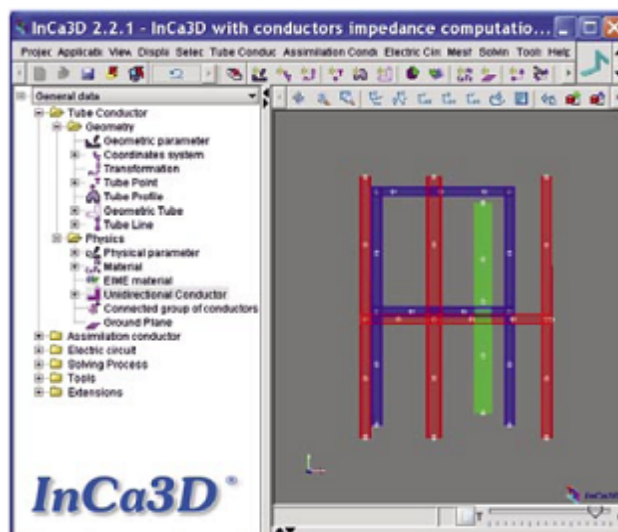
InCa3D 2.2.1 - InCa3D with conductors impedance computatio...

Projec Applicati View Displa Selec Tube Conduc Assimilation Condu Electric Cir Mesh Solvin Tools Help

General data

Tube Conductor
Geometry
Geometric parameter
Coordinates system
Transformation
Tube Point
Tube Profile
Geometric Tube
Tube Line
Physics
Physical parameter
Material
EIME material
Unidirectional Conductor
Connected group of conductors
Ground Plane
Assimilation conductor
Electric circuit
Solving Process
Tools
Extensions

InCa3D®